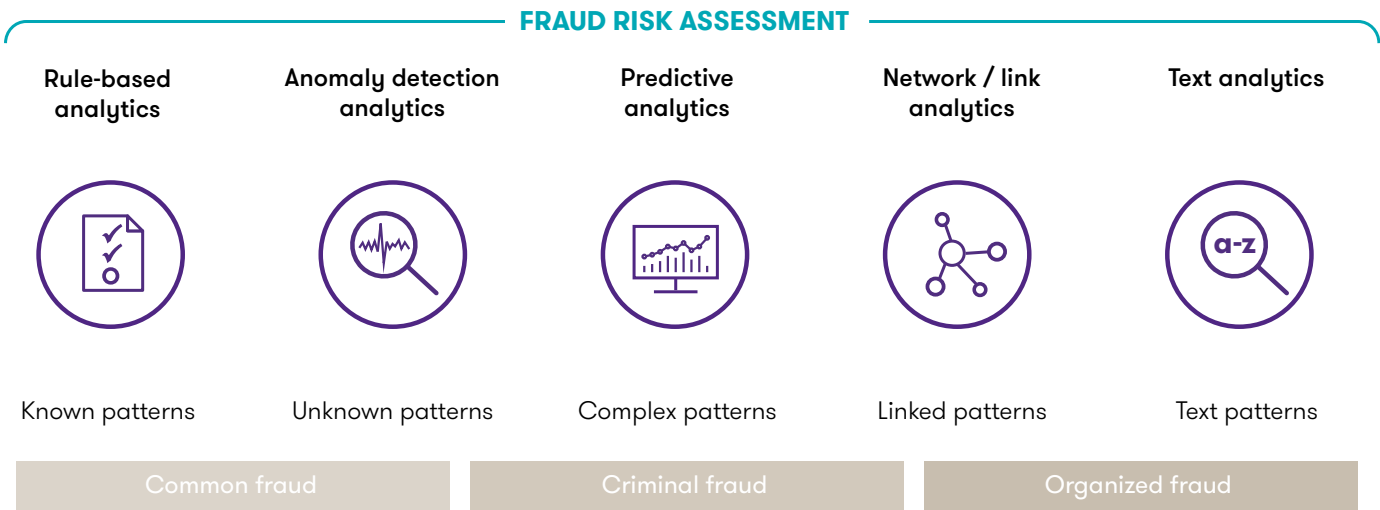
FRAUD RISK ASSESSMENT

Rule-based analytics

Anomaly detection analytics

Predictive analytics

Network / link analytics

Text analytics

a-z

Known patterns

Unknown patterns

Complex patterns

Linked patterns

Text patterns

Common fraud

Criminal fraud

Organized fraud